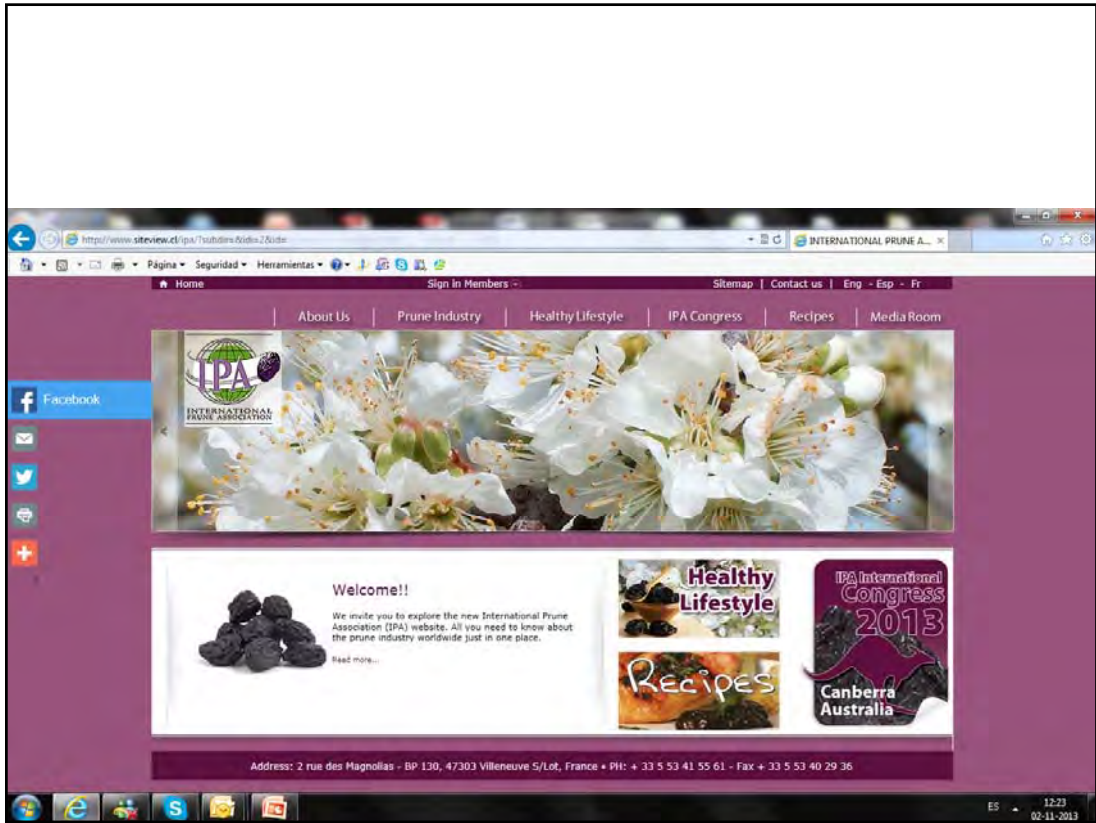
http://www.siteview.cl/ipa/?subdim&idio2&ide

INTERNATIONAL PRUNE A...

Página ▾ Seguridad ▾ Herramientas ▾

Home

Sign in Members

Sitemap | Contact us | Eng - Esp - Fr

About Us | Prune Industry | Healthy Lifestyle | IPA Congress | Recipes | Media Room

IPA
INTERNATIONAL PRUNE ASSOCIATION

Facebook

Welcome!!

We invite you to explore the new International Prune Association (IPA) website. All you need to know about the prune industry worldwide just in one place.

Read more...

Healthy Lifestyle

Recipes

IPA International Congress 2013

Canberra Australia

Address: 2 rue des Magnolias - BP 130, 47303 Villeneuve S/Lot, France • PH: + 33 5 53 41 55 61 - Fax + 33 5 53 40 29 36

ES

12:23
02-11-2013